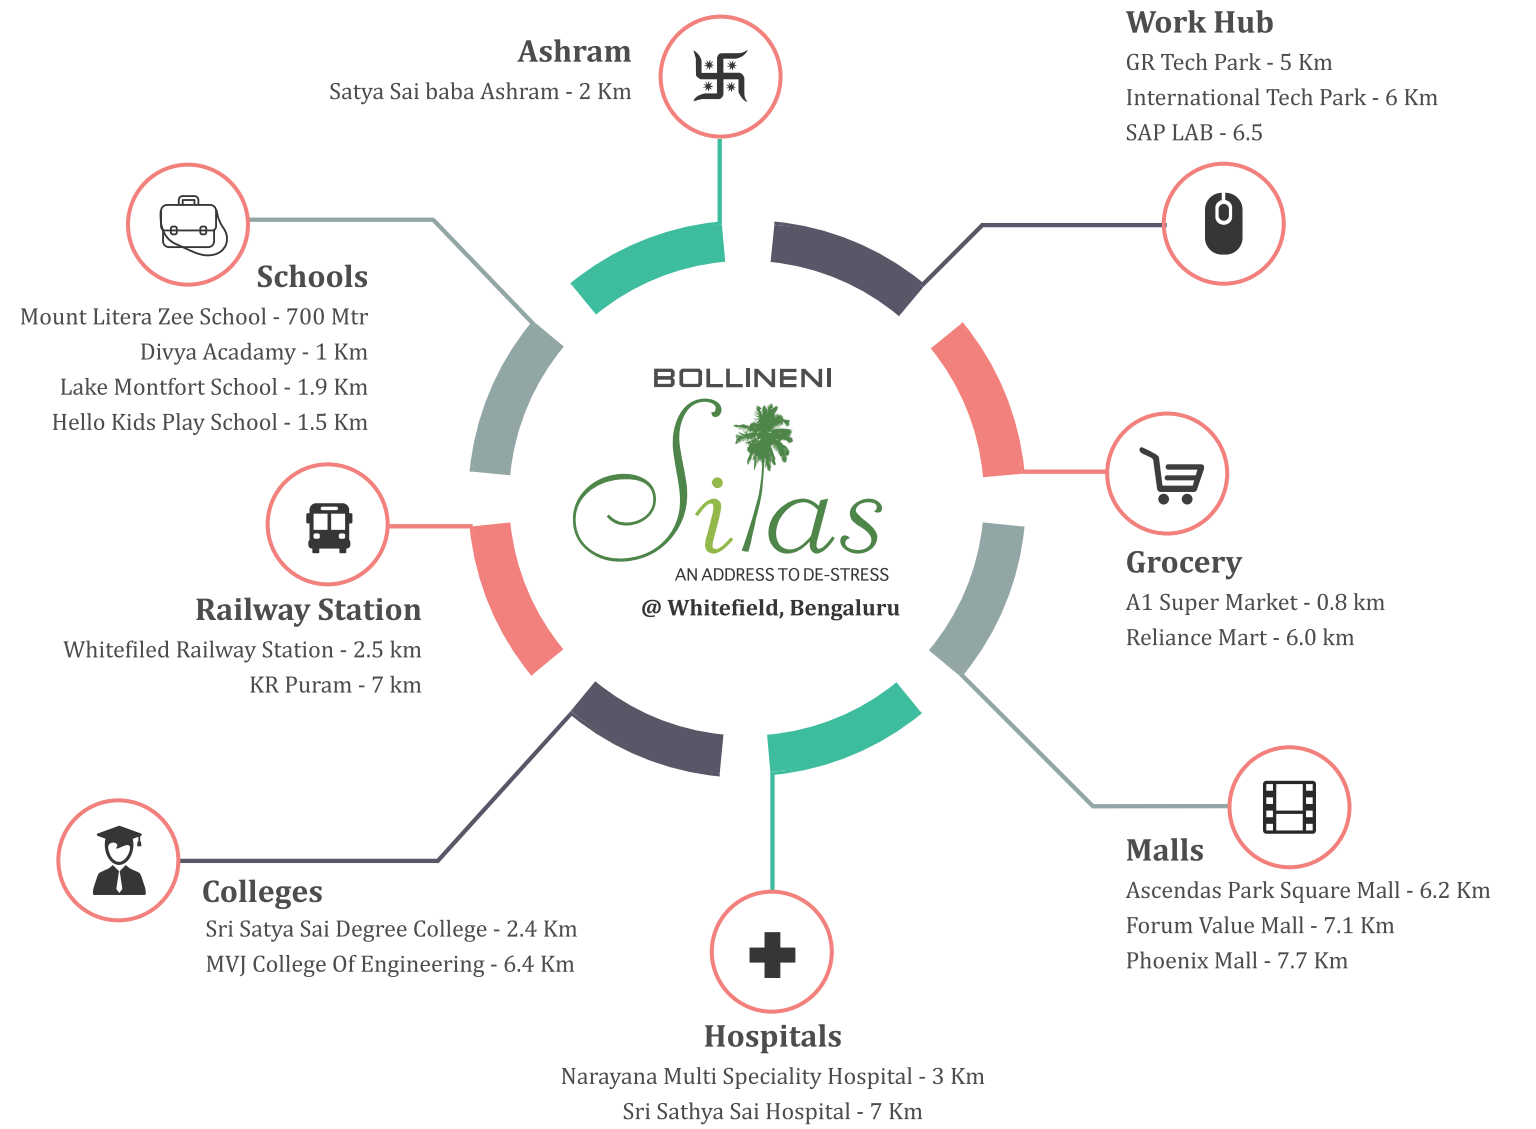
Ashram
Satya Sai baba Ashram - 2 Km

Work Hub
GR Tech Park - 5 Km
International Tech Park - 6 Km
SAP LAB - 6.5

Schools
Mount Litera Zee School - 700 Mtr
Divya Acadamy - 1 Km
Lake Montfort School - 1.9 Km
Hello Kids Play School - 1.5 Km

BOLLINENI
Silas
AN ADDRESS TO DE-STRESS
@ Whitefield, Bengaluru

Grocery
A1 Super Market - 0.8 km
Reliance Mart - 6.0 km

Railway Station
Whitefiled Railway Station - 2.5 km
KR Puram - 7 km

Malls
Ascendas Park Square Mall - 6.2 Km
Forum Value Mall - 7.1 Km
Phoenix Mall - 7.7 Km

Colleges
Sri Satya Sai Degree College - 2.4 Km
MVJ College Of Engineering - 6.4 Km

Hospitals
Narayana Multi Speciality Hospital - 3 Km
Sri Sathya Sai Hospital - 7 Km